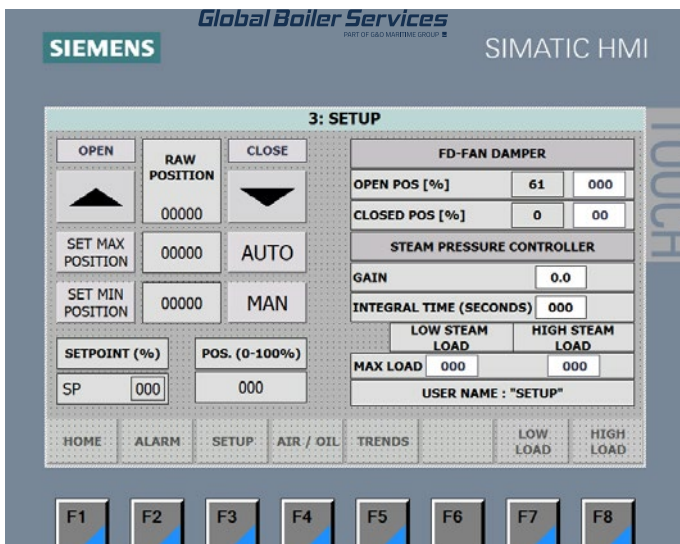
Global Boiler Services
PART OF G&D MARITIME GROUP

SIEMENS

SIMATIC HMI

TOUCH

3: SETUP

OPEN

RAW POSITION

00000

CLOSE

SET MAX POSITION

00000

AUTO

SET MIN POSITION

00000

MAN

SETPOINT (%)

POS. (0-100%)

SP 000

000

| FD-FAN DAMPER | | |
|---|---|---|
| OPEN POS [%] | 61 | 000 |
| CLOSED POS [%] | 0 | 00 |

STEAM PRESSURE CONTROLLER

GAIN 0.0

INTEGRAL TIME (SECONDS) 000

| | LOW STEAM LOAD | HIGH STEAM LOAD |
|---|---|---|
| MAX LOAD | 000 | 000 |

USER NAME : "SETUP"

HOME ALARM SETUP AIR / OIL TRENDS LOW LOAD HIGH LOAD

F1 F2 F3 F4 F5 F6 F7 F8